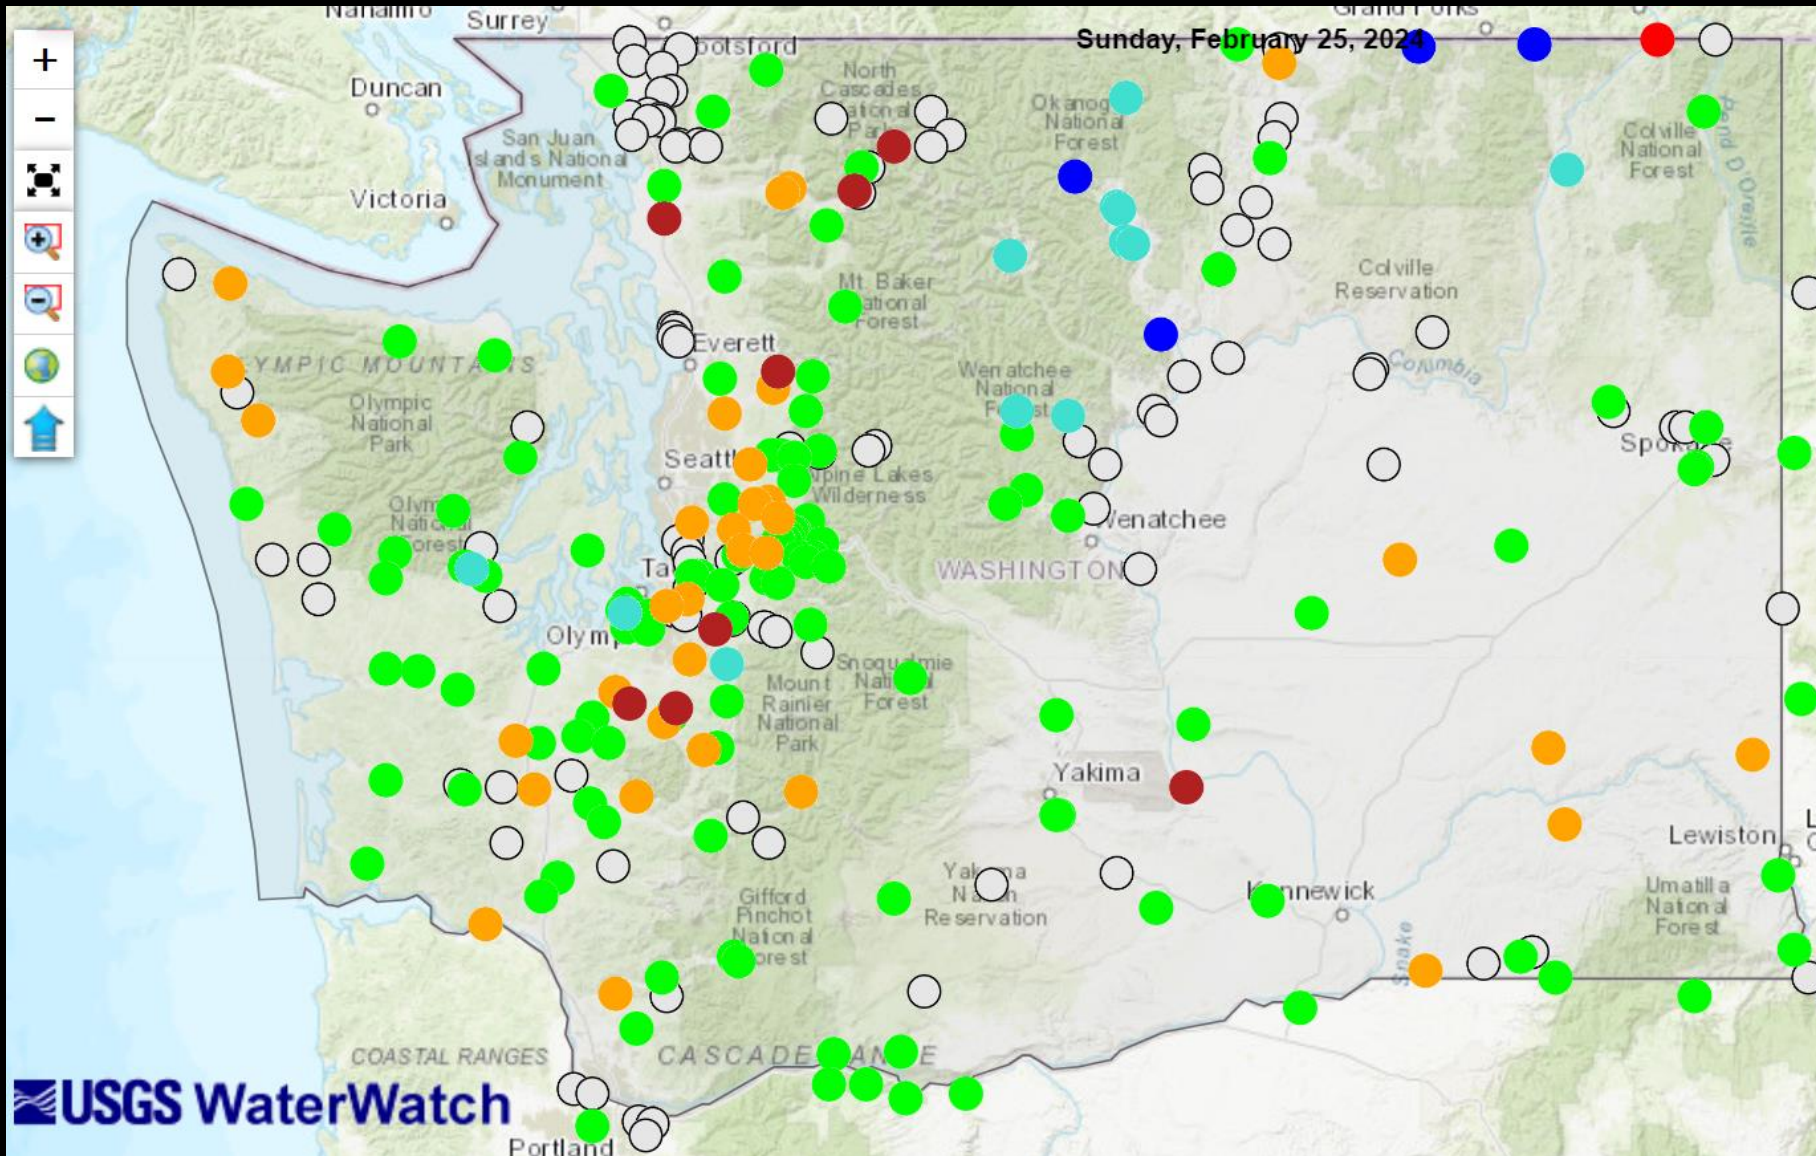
+
−

Sunday, February 25, 2024

Nanaimo
Surrey
Grand Forks
Abbotsford
Duncan
Victoria
San Juan Islands National Monument
North Cascades National Park
Okanogan National Forest
Colville National Forest
Pend Oreille
Mt. Baker National Forest
Colville Reservation
Everett
OLYMPIC MOUNTAINS
Olympic National Park
Wenatchee National Forest
Columbia
Spokane
Seattle
Alpine Lakes Wilderness
Olympic National Forest
Wenatchee
Tacoma
WASHINGTON
Olympia
Snoqualmie National Forest
Mount Rainier National Park
Yakima
Lewiston
Yakama Nation Reservation
Kennewick
Gifford Pinchot National Forest
Umatilla National Forest
Snake
COASTAL RANGES
CASCADE RANGE
USGS WaterWatch
Portland